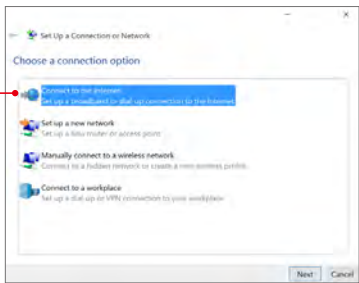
Set Up a Connection or Network

Choose a connection option

Connect to the Internet
Set up a broadband or dial-up connection to the Internet.

Set up a new network
Set up a new router or access point.

Manually connect to a wireless network
Connect to a hidden network or create a new wireless profile.

Connect to a workplace
Set up a dial-up or VPN connection to your workplace.

Next Cancel